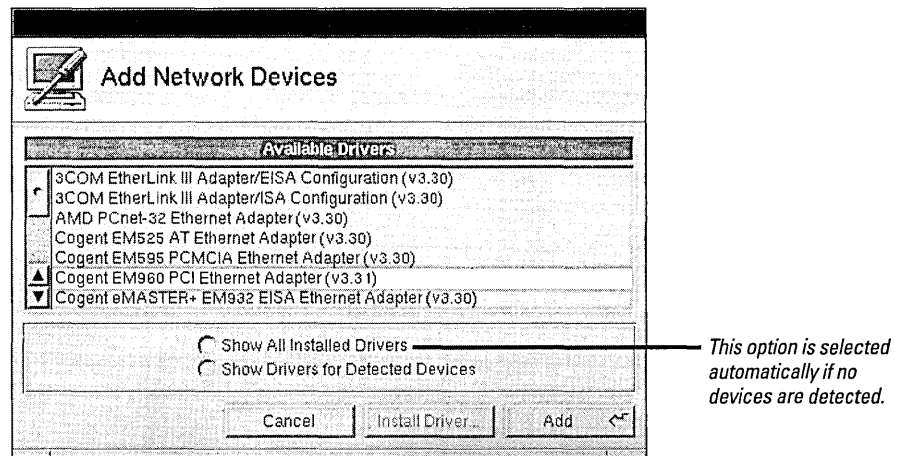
Add Network Devices

Available Drivers

3COM EtherLink III Adapter/EISA Configuration (v3.30)
3COM EtherLink III Adapter/ISA Configuration (v3.30)
AMD PCnet-32 Ethernet Adapter (v3.30)
Cogent EM525 AT Ethernet Adapter (v3.30)
Cogent EM595 PCMCIA Ethernet Adapter (v3.30)
Cogent EM960 PCI Ethernet Adapter (v3.31)
Cogent eMASTER+ EM932 EISA Ethernet Adapter (v3.30)

Show All Installed Drivers
Show Drivers for Detected Devices

Cancel
Install Driver...
Add

This option is selected automatically if no devices are detected.